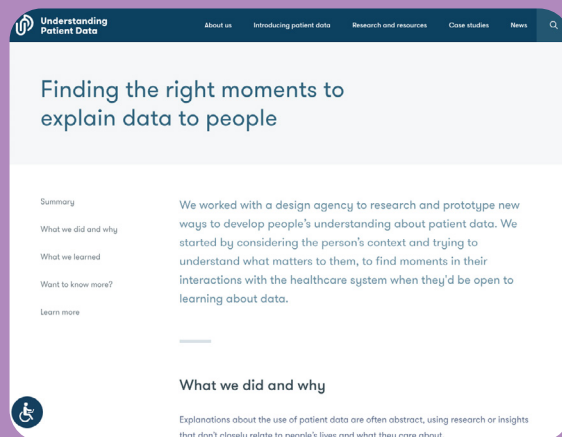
Understanding Patient Data

About us Introducing patient data Research and resources Case studies News

Finding the right moments to explain data to people

Summary

What we did and why

What we learned

Want to know more?

Learn more

We worked with a design agency to research and prototype new ways to develop people's understanding about patient data. We started by considering the person's context and trying to understand what matters to them, to find moments in their interactions with the healthcare system when they'd be open to learning about data.

What we did and why

Explanations about the use of patient data are often abstract, using research or insights that don't closely relate to people's lives and what they care about.